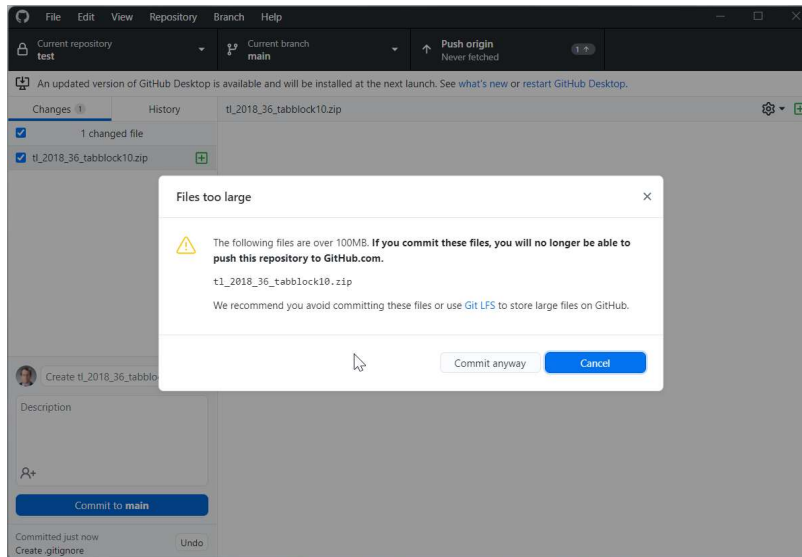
File Edit View Repository Branch Help

Current repository
test

Current branch
main

Push origin
Never fetched

1

An updated version of GitHub Desktop is available and will be installed at the next launch. See what's new or restart GitHub Desktop.

Changes 1

History

tl_2018_36_tabblock10.zip

1 changed file

tl_2018_36_tabblock10.zip

Files too large

The following files are over 100MB. **If you commit these files, you will no longer be able to push this repository to GitHub.com.**

tl_2018_36_tabblock10.zip

We recommend you avoid committing these files or use Git LFS to store large files on GitHub.

Commit anyway

Cancel

Create tl_2018_36_tabblo

Description

Commit to **main**

Committed just now
Create .gitignore

Undo